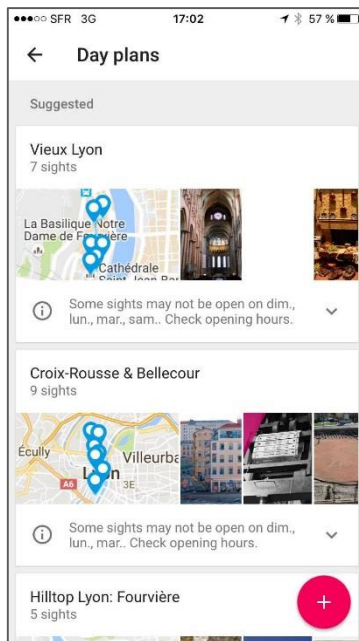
●●●○○ SFR 3G 17:02 57 %

←
Day plans

Suggested

Vieux Lyon
7 sights

La Basilique Notre Dame de Fourvière
Cathédrale
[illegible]

Some sights may not be open on dim., lun., mar., sam.. Check opening hours.

Croix-Rousse & Bellecour
9 sights

Écully
Villeurba
Lyon
A6
3E

Some sights may not be open on dim., lun., mar.. Check opening hours.

Hilltop Lyon: Fourvière
5 sights

+